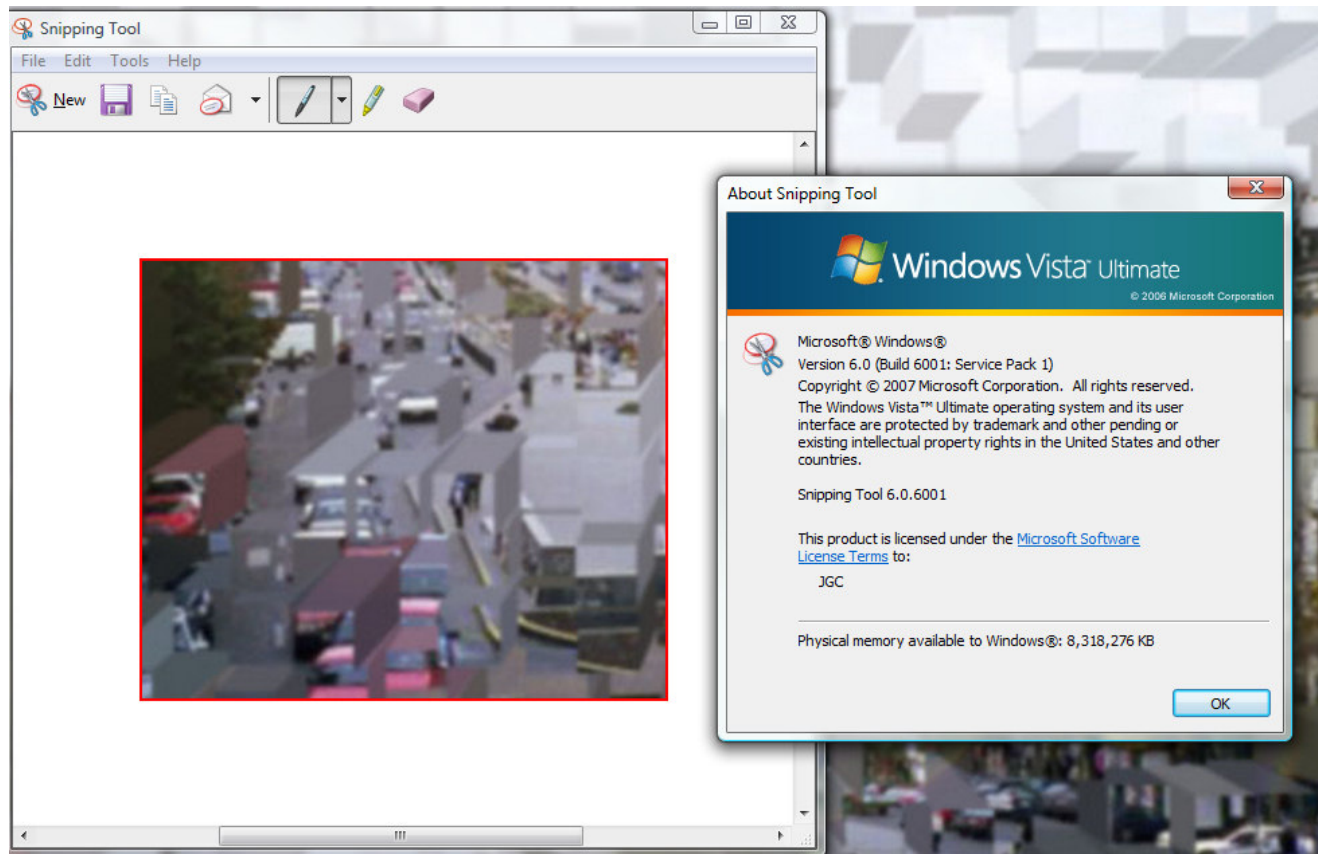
Snipping Tool

File Edit Tools Help

New

About Snipping Tool

Windows Vista Ultimate

© 2006 Microsoft Corporation

Microsoft® Windows®
Version 6.0 (Build 6001: Service Pack 1)
Copyright © 2007 Microsoft Corporation. All rights reserved.
The Windows Vista™ Ultimate operating system and its user interface are protected by trademark and other pending or existing intellectual property rights in the United States and other countries.

Snipping Tool 6.0.6001

This product is licensed under the Microsoft Software License Terms to:
JGC

Physical memory available to Windows®: 8,318,276 KB

OK